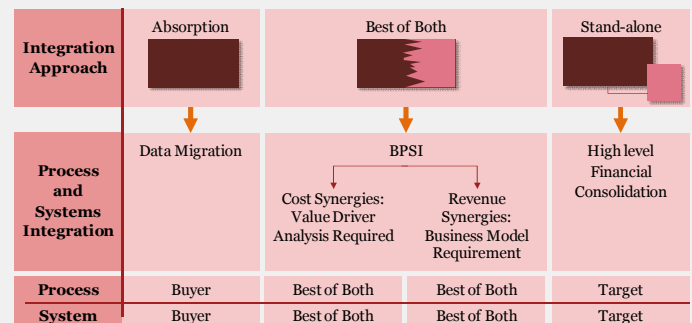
| | Absorption | Best of Both | | Stand-alone |
|---|---|---|---|---|
| **Integration Approach** | | | | |
| **Process and Systems Integration** | Data Migration | BPSI<br>Cost Synergies: Value Driver Analysis Required | Revenue Synergies: Business Model Requirement | High level Financial Consolidation |
| **Process** | Buyer | Best of Both | Best of Both | Target |
| **System** | Buyer | Best of Both | Best of Both | Target |